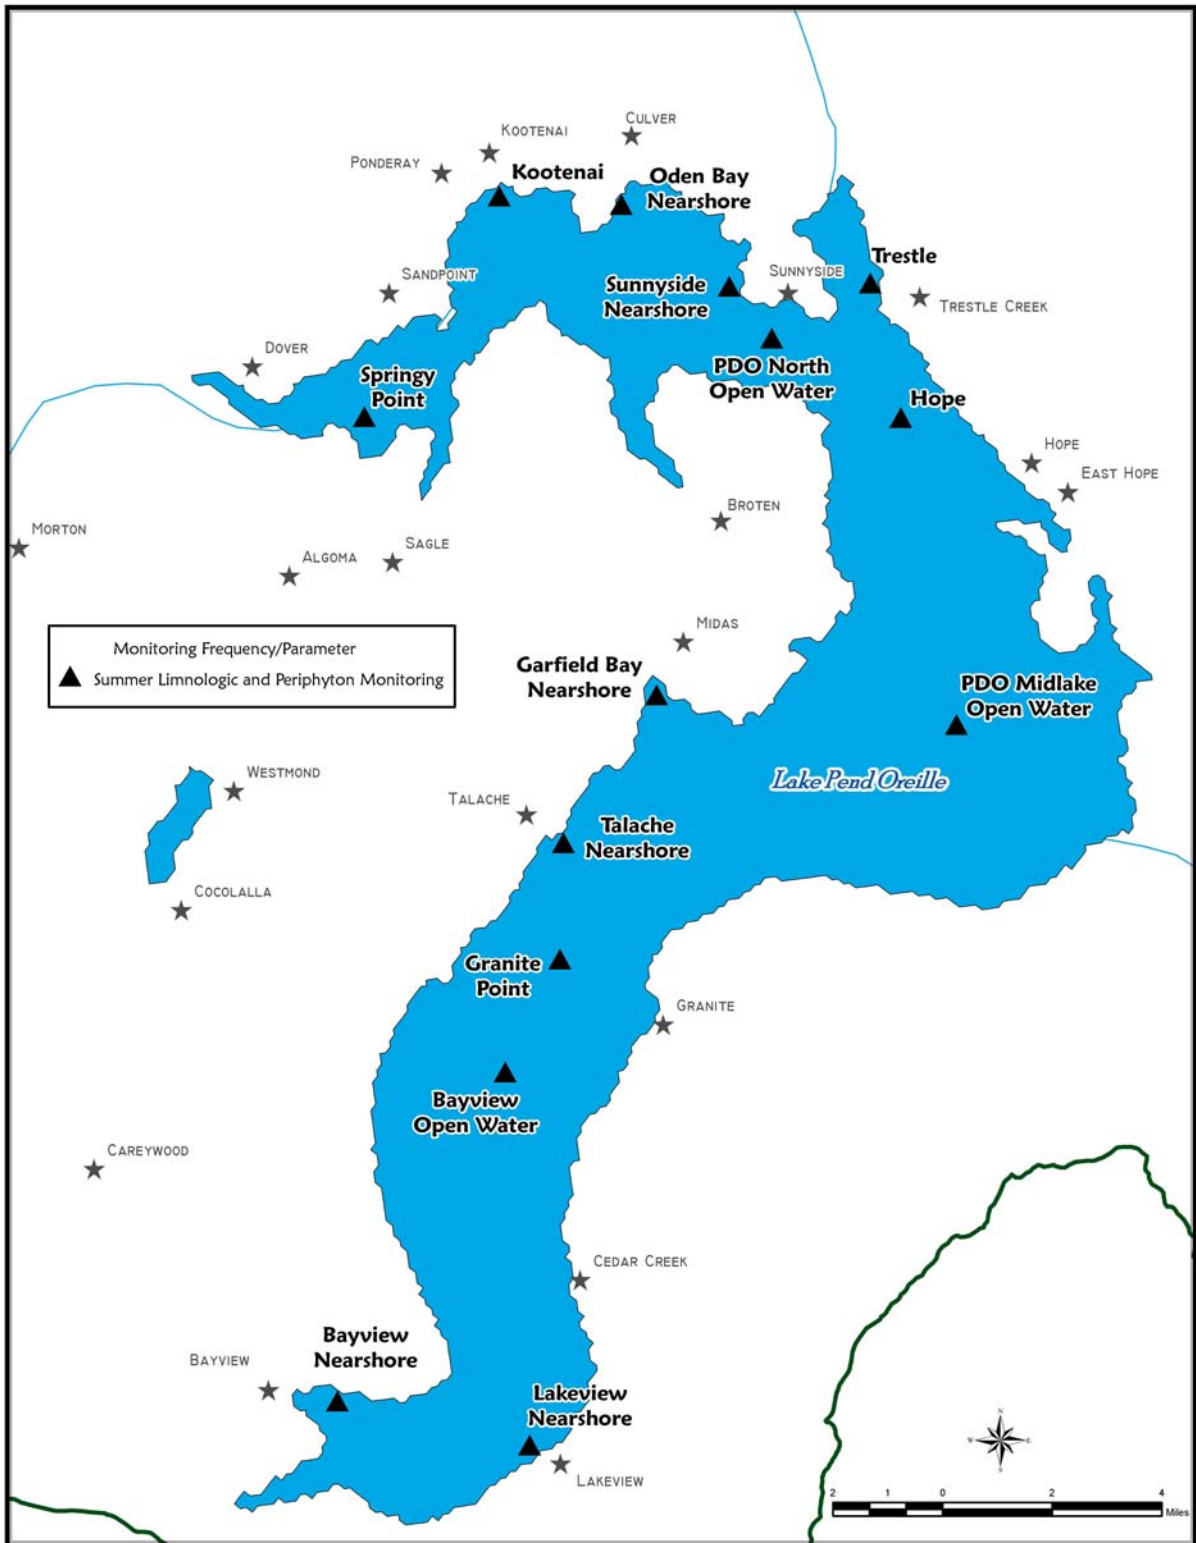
Kootenai
Culver
Ponderay
Kootenai
Oden Bay Nearshore
Sandpoint
Sunnyside Nearshore
Sunnyside
Trestle
Trestle Creek
Dover
Springy Point
PDO North Open Water
Hope
Hope
East Hope
Broten
Morton
Algoma
Sagle

Monitoring Frequency/Parameter
Summer Limnologic and Periphyton Monitoring

Midas
Garfield Bay Nearshore
PDO Midlake Open Water
Lake Pend Oreille
Westmond
Talache
Talache Nearshore
Cocolalla
Granite Point
Granite
Bayview Open Water
Careywood
Cedar Creek
Bayview Nearshore
Bayview
Lakeview Nearshore
Lakeview
N
W E
S
2 1 0 2 4
Miles